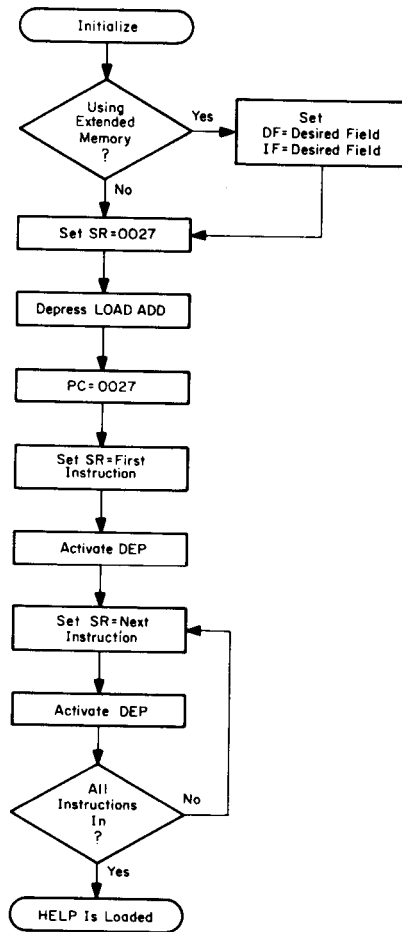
Initialize

Using Extended Memory ?

Yes

Set
DF= Desired Field
IF= Desired Field

No

Set SR=0027

Depress LOAD ADD

PC= 0027

Set SR=First Instruction

Activate DEP

Set SR=Next Instruction

Activate DEP

All Instructions In ?

No

Yes

HELP Is Loaded